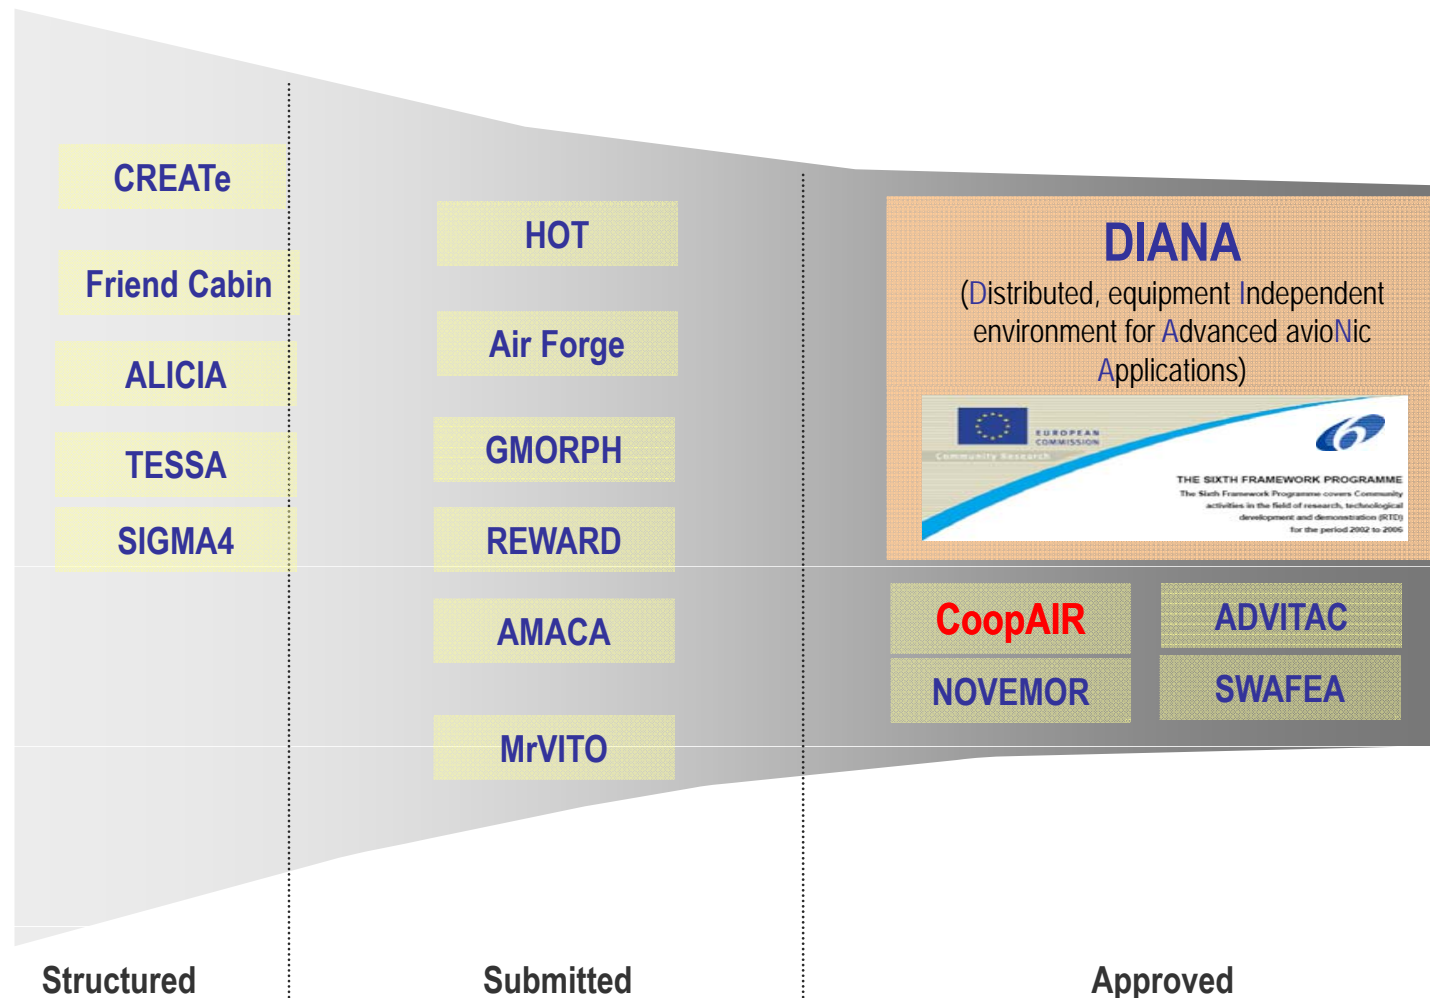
CREATe

Friend Cabin

ALICIA

TESSA

SIGMA4

HOT

Air Forge

GMORPH

REWARD

AMACA

MrVITO

DIANA

(Distributed, equipment Independent environment for Advanced avioNic Applications)

EUROPEAN COMMISSION

Community Research

THE SIXTH FRAMEWORK PROGRAMME

The Sixth Framework Programme covers Community activities in the field of research, technological development and demonstration (RTD) for the period 2002 to 2006

CoopAIR

ADVITAC

NOVEMOR

SWAFEA

Structured

Submitted

Approved